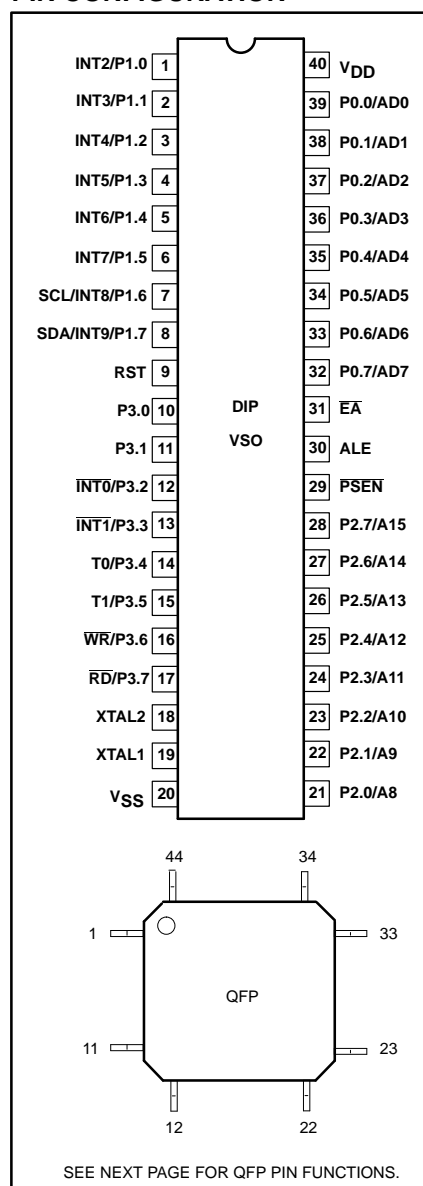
INT2/P1.0 1
INT3/P1.1 2
INT4/P1.2 3
INT5/P1.3 4
INT6/P1.4 5
INT7/P1.5 6
SCL/INT8/P1.6 7
SDA/INT9/P1.7 8
RST 9
P3.0 10
P3.1 11
$\overline{INT0}$/P3.2 12
$\overline{INT1}$/P3.3 13
T0/P3.4 14
T1/P3.5 15
$\overline{WR}$/P3.6 16
$\overline{RD}$/P3.7 17
XTAL2 18
XTAL1 19
$V_{SS}$ 20

40 $V_{DD}$
39 P0.0/AD0
38 P0.1/AD1
37 P0.2/AD2
36 P0.3/AD3
35 P0.4/AD4
34 P0.5/AD5
33 P0.6/AD6
32 P0.7/AD7
31 $\overline{EA}$
30 ALE
29 $\overline{PSEN}$
28 P2.7/A15
27 P2.6/A14
26 P2.5/A13
25 P2.4/A12
24 P2.3/A11
23 P2.2/A10
22 P2.1/A9
21 P2.0/A8

DIP
VSO

44 34
1 33
QFP
11 23
12 22

SEE NEXT PAGE FOR QFP PIN FUNCTIONS.